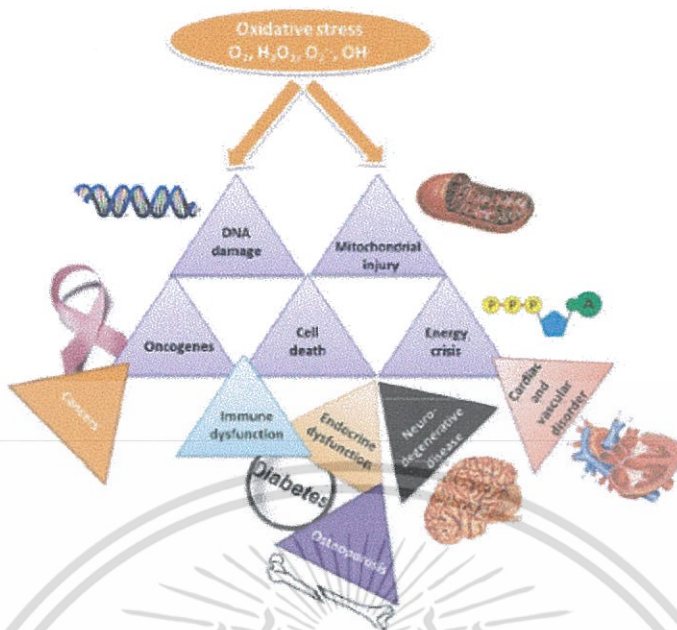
Oxidative stress
$O_2$, $H_2O_2$, $O_2^{\cdot-}$, OH

DNA damage

Mitochondrial injury

Oncogenes

Cell death

Energy crisis

P P P A

Cancers

Immune dysfunction

Endocrine dysfunction

Neuro-degenerative disease

Cardiac and vascular disorder

Diabetes

Osteoporosis